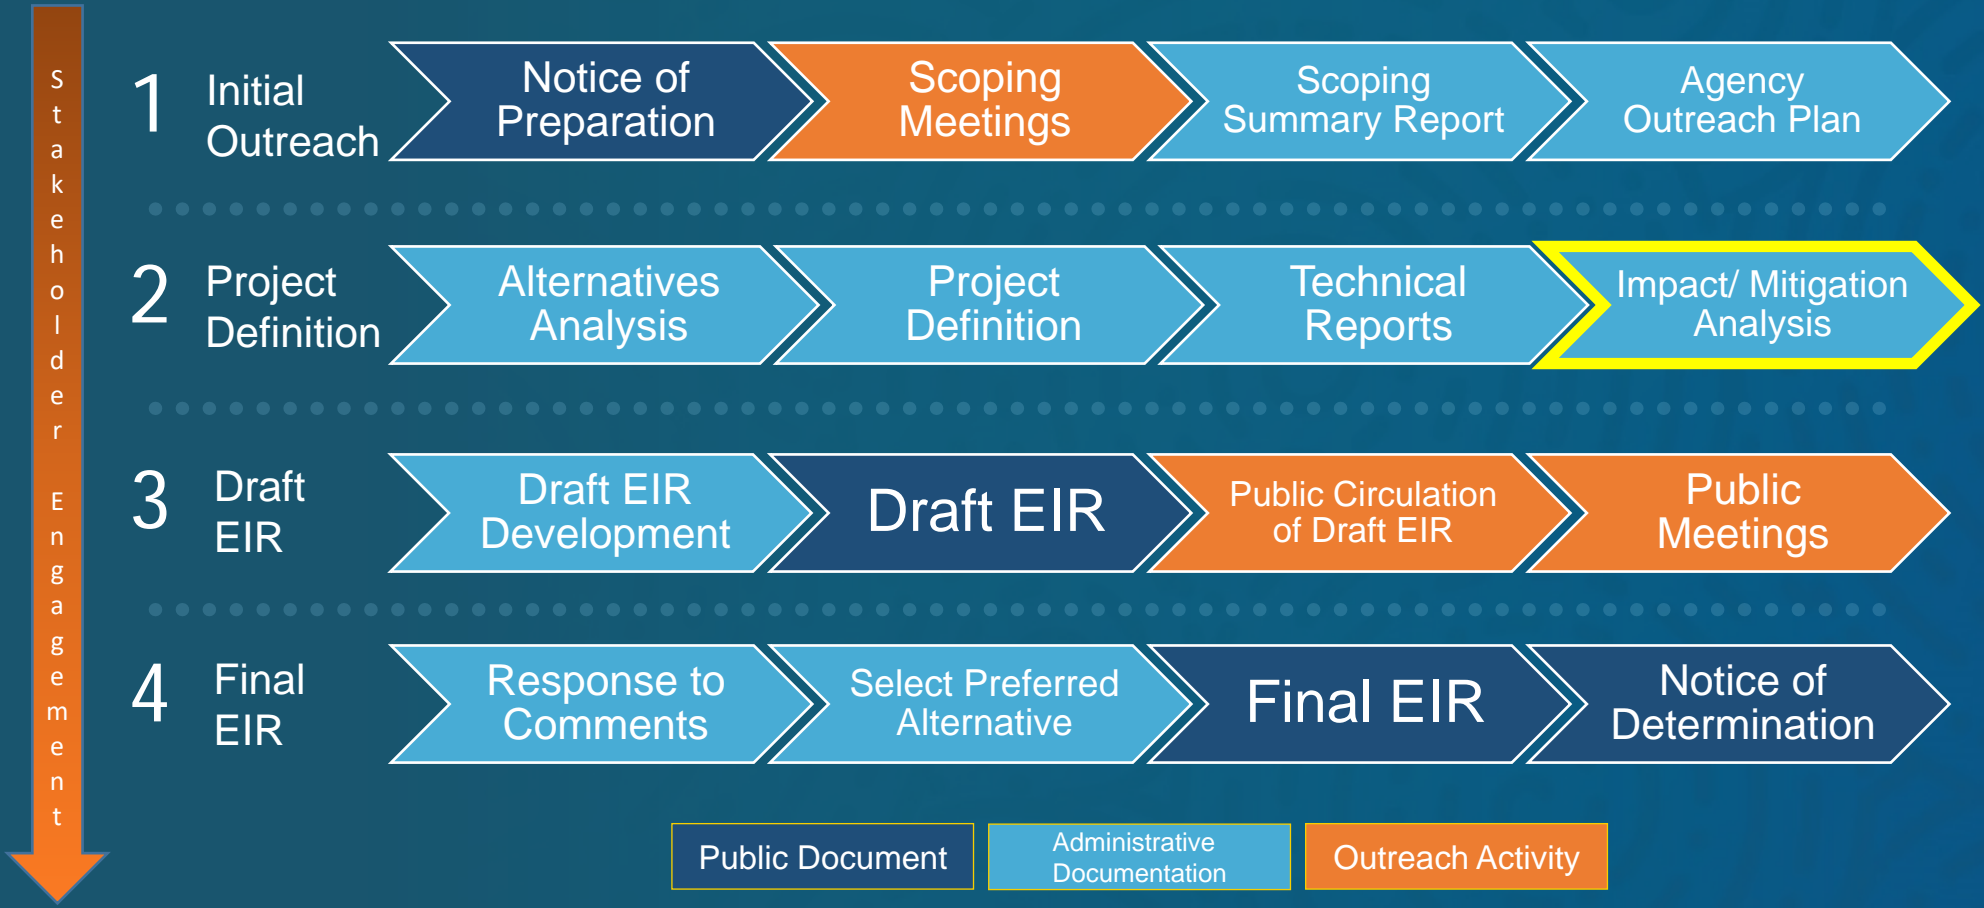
Stakeholder Engagement

1 Initial Outreach

Notice of Preparation

Scoping Meetings

Scoping Summary Report

Agency Outreach Plan

2 Project Definition

Alternatives Analysis

Project Definition

Technical Reports

Impact/ Mitigation Analysis

3 Draft EIR

Draft EIR Development

Draft EIR

Public Circulation of Draft EIR

Public Meetings

4 Final EIR

Response to Comments

Select Preferred Alternative

Final EIR

Notice of Determination

Public Document

Administrative Documentation

Outreach Activity